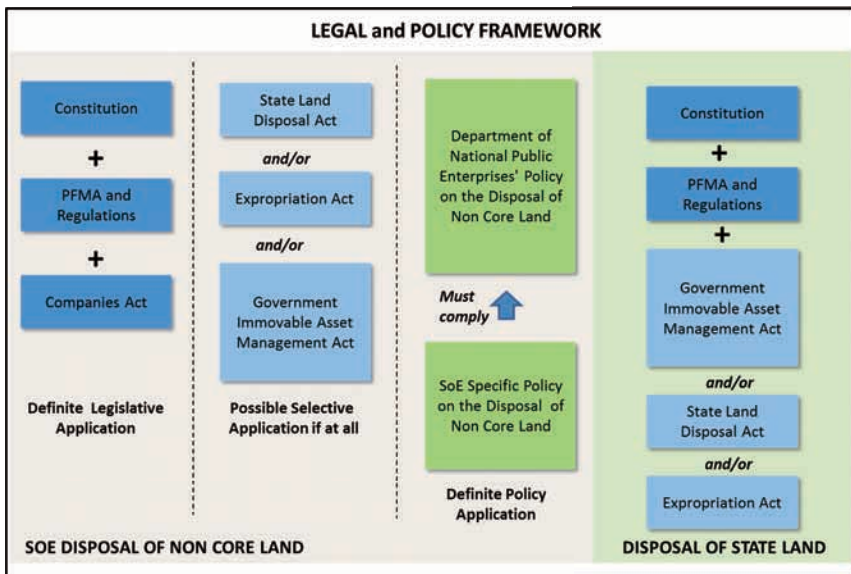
LEGAL and POLICY FRAMEWORK

Constitution

+

PFMA and Regulations

+

Companies Act

Definite Legislative Application

State Land Disposal Act

and/or

Expropriation Act

and/or

Government Immovable Asset Management Act

Possible Selective Application if at all

Department of National Public Enterprises' Policy on the Disposal of Non Core Land

Must comply

SoE Specific Policy on the Disposal of Non Core Land

Definite Policy Application

SOE DISPOSAL OF NON CORE LAND

Constitution

+

PFMA and Regulations

+

Government Immovable Asset Management Act

and/or

State Land Disposal Act

and/or

Expropriation Act

DISPOSAL OF STATE LAND